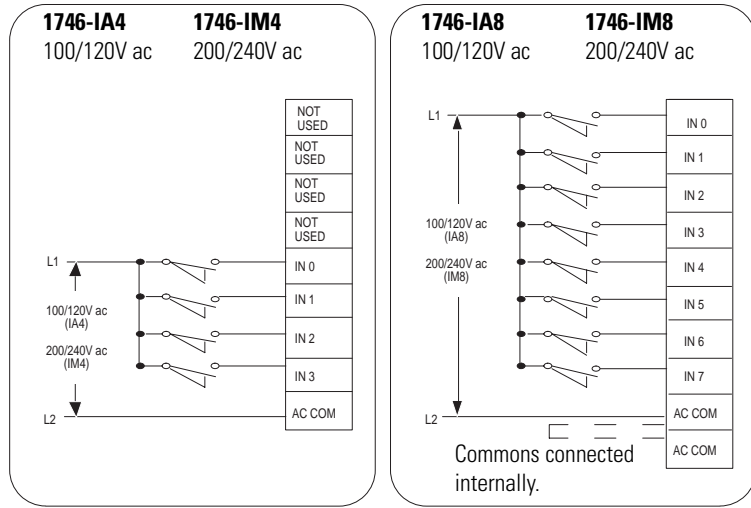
1746-IA4 1746-IM4
100/120V ac 200/240V ac

NOT USED
NOT USED
NOT USED
NOT USED
L1
IN 0
IN 1
100/120V ac (IA4)
IN 2
200/240V ac (IM4)
IN 3
L2
AC COM

1746-IA8 1746-IM8
100/120V ac 200/240V ac

L1
IN 0
IN 1
IN 2
100/120V ac (IA8)
IN 3
200/240V ac (IM8)
IN 4
IN 5
IN 6
IN 7
L2
AC COM
AC COM
Commons connected internally.